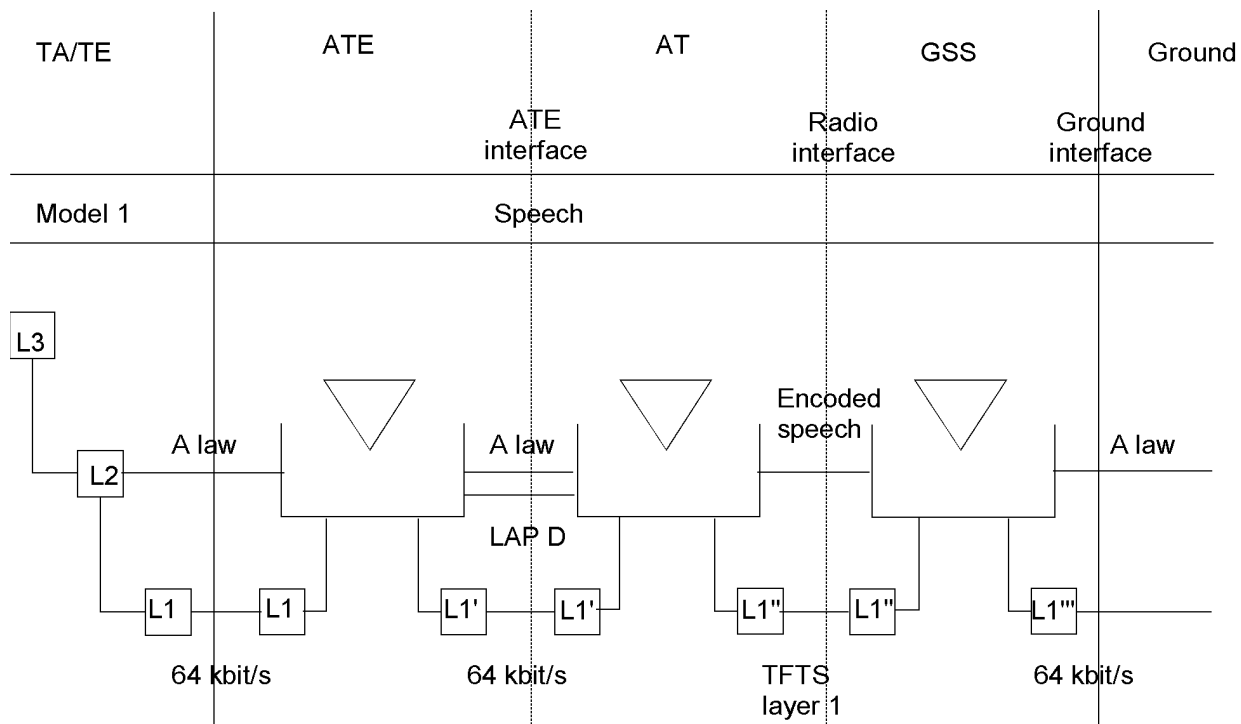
TA/TE

ATE

AT

GSS

Ground

ATE interface

Radio interface

Ground interface

Model 1

Speech

L3

L2

A law

A law

Encoded speech

A law

LAP D

L1

L1

L1'

L1'

L1''

L1''

L1'''

64 kbit/s

64 kbit/s

TFTS layer 1

64 kbit/s